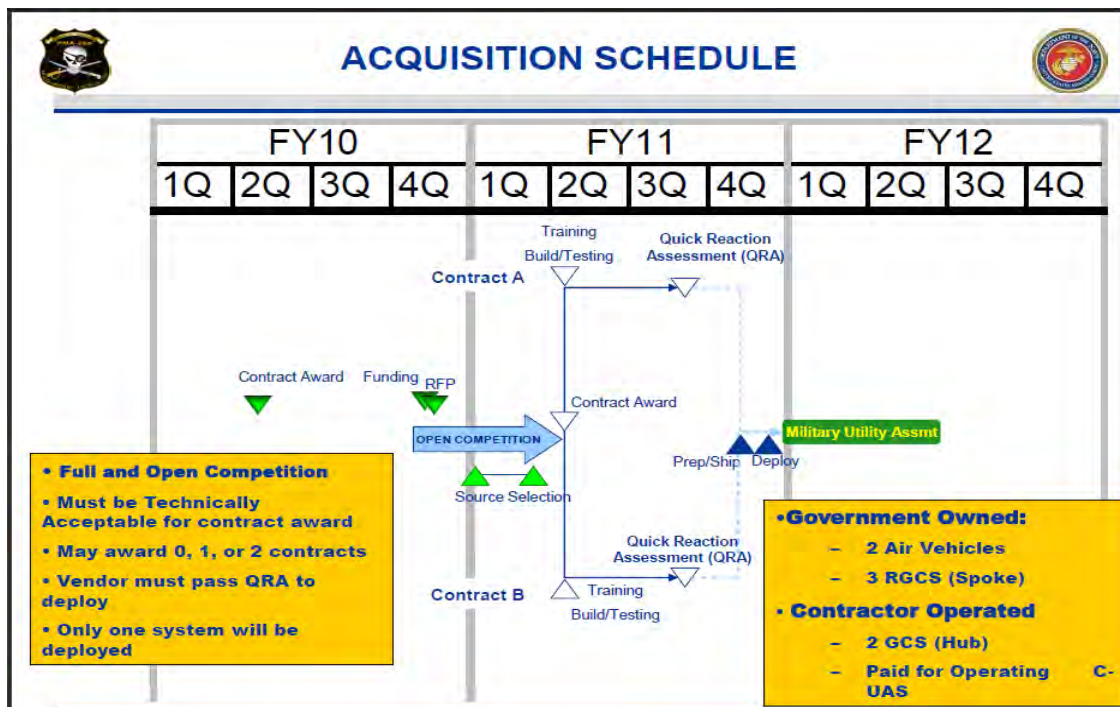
ACQUISITION SCHEDULE

| FY10 | | | | FY11 | | | | FY12 | | | |
|---|---|---|---|---|---|---|---|---|---|---|---|
| 1Q | 2Q | 3Q | 4Q | 1Q | 2Q | 3Q | 4Q | 1Q | 2Q | 3Q | 4Q |

Training Build/Testing

Quick Reaction Assessment (QRA)

Contract A

Contract Award

Funding

RFP

Contract Award

OPEN COMPETITION

Military Utility Assmt

Prep/Ship

Deploy

Source Selection

Quick Reaction Assessment (QRA)

Contract B

Training Build/Testing

• Full and Open Competition

• Must be Technically Acceptable for contract award

• May award 0, 1, or 2 contracts

• Vendor must pass QRA to deploy

• Only one system will be deployed

•Government Owned:

– 2 Air Vehicles

– 3 RGCS (Spoke)

• Contractor Operated

– 2 GCS (Hub)

– Paid for Operating C-UAS